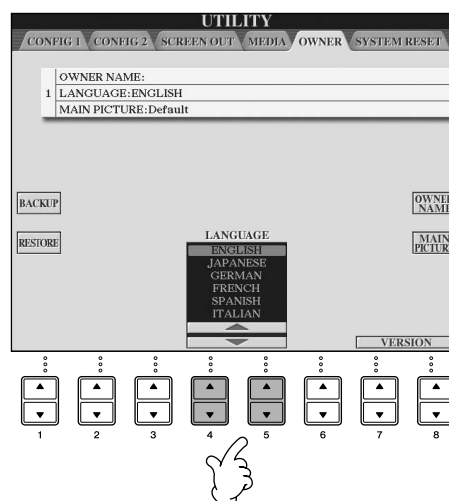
UTILITY

CONFIG 1 CONFIG 2 SCREEN OUT MEDIA OWNER SYSTEM RESET

OWNER NAME:
1 LANGUAGE:ENGLISH
MAIN PICTURE:Default

BACKUP

RESTORE

LANGUAGE
ENGLISH
JAPANESE
GERMAN
FRENCH
SPANISH
ITALIAN

OWNER NAME

MAIN PICTURE

VERSION

1 2 3 4 5 6 7 8